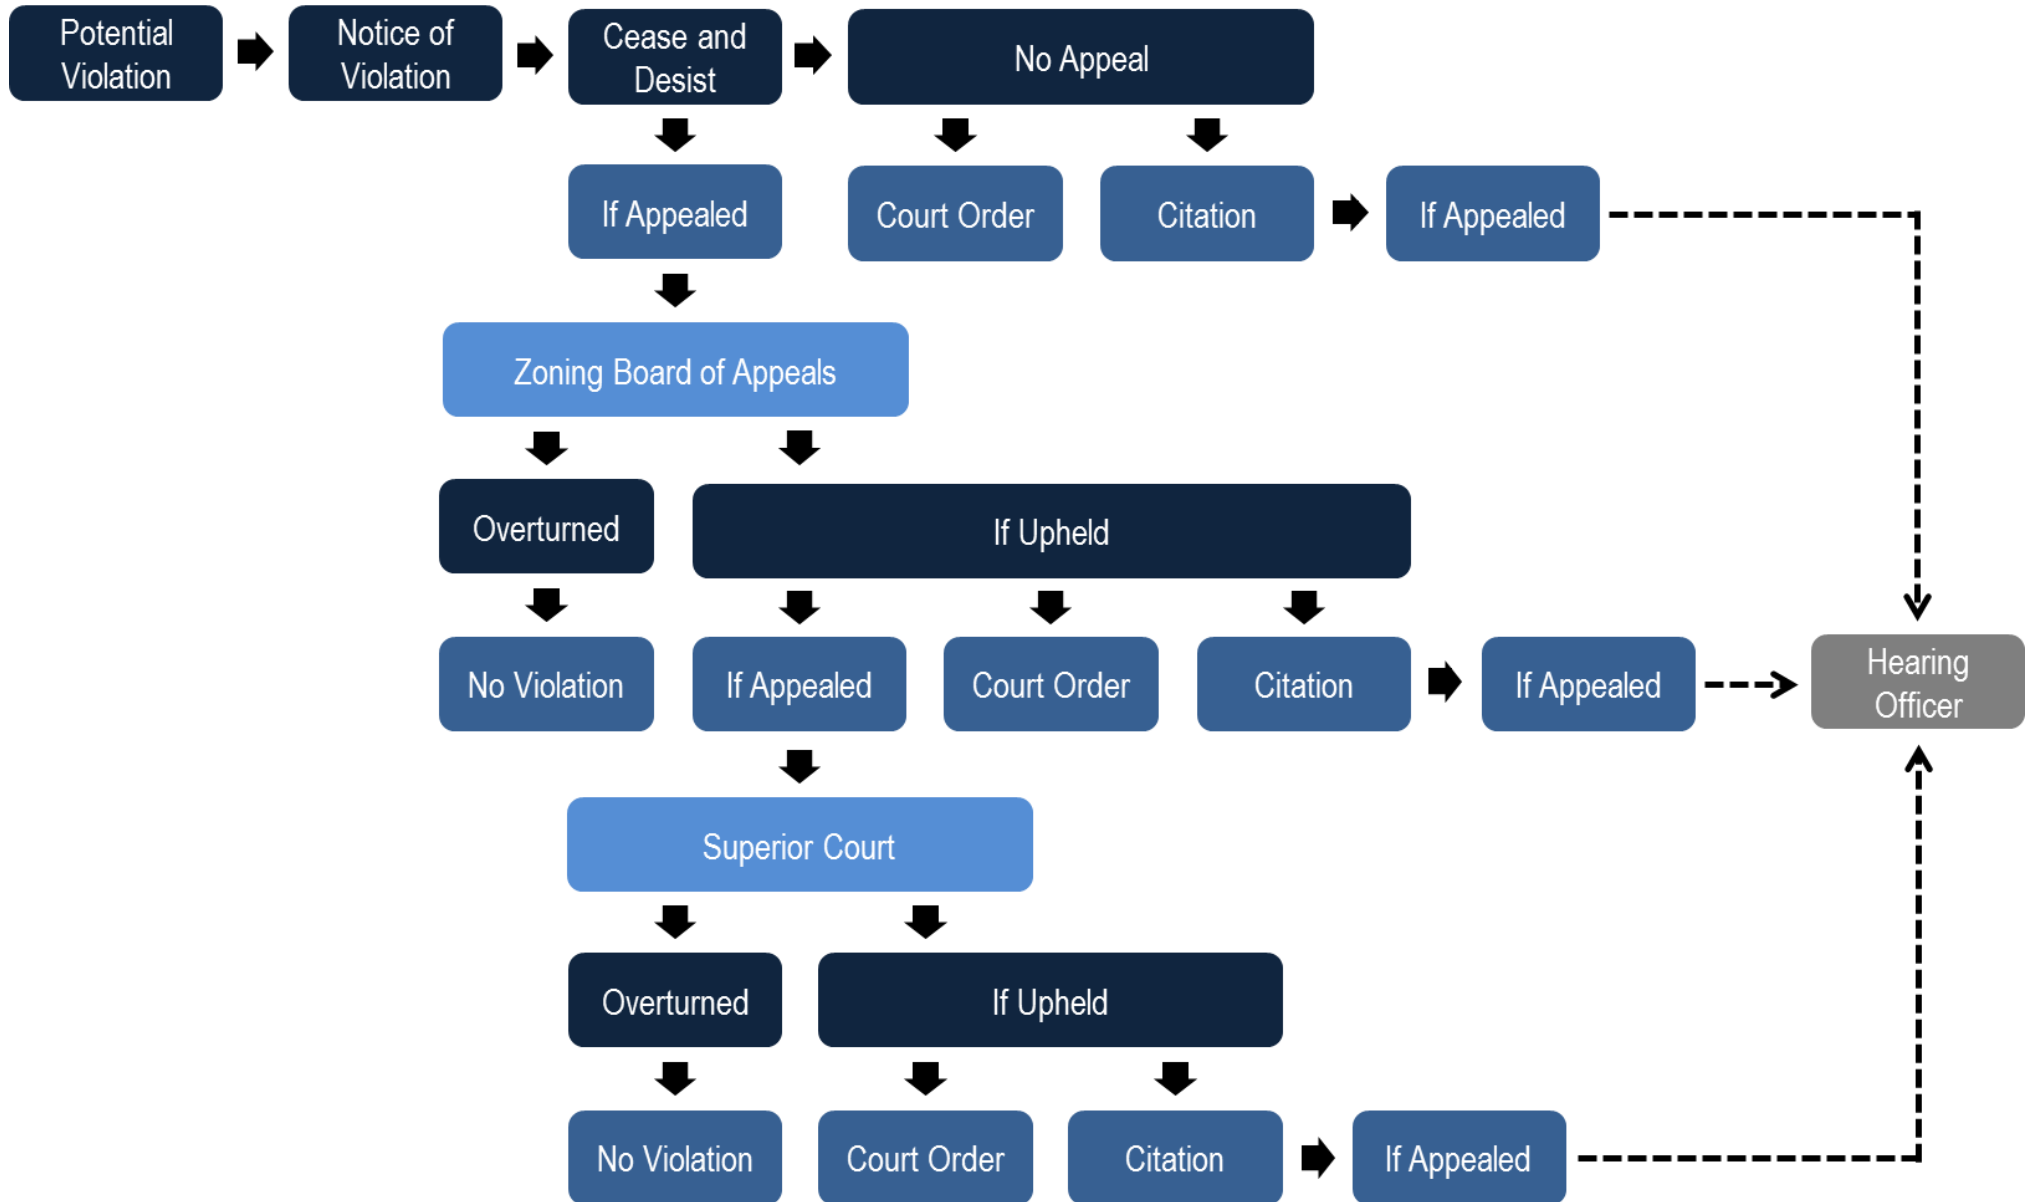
Potential Violation

Notice of Violation

Cease and Desist

No Appeal

If Appealed

Court Order

Citation

If Appealed

Zoning Board of Appeals

Overturned

If Upheld

No Violation

If Appealed

Court Order

Citation

If Appealed

Hearing Officer

Superior Court

Overturned

If Upheld

No Violation

Court Order

Citation

If Appealed